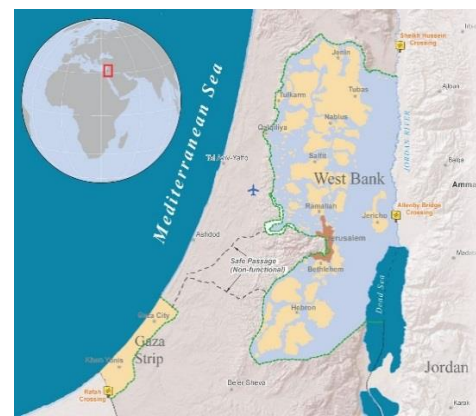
Mediterranean Sea
Sheikh Hussein Crossing
Jenin
Tulkarm
Tubas
Qalqiliya
Nablus
Salfit
Tel Aviv-Yafo
West Bank
Ramallah
Jericho
Allenby Bridge Crossing
Amman
Jerusalem
Bethlehem
Ashdod
Safe Passage (Non-functional)
Hebron
Dead Sea
Gaza City
Gaza Strip
Khan Yunis
Rafah Crossing
Beer Sheva
Jordan
Jordan River
Karak